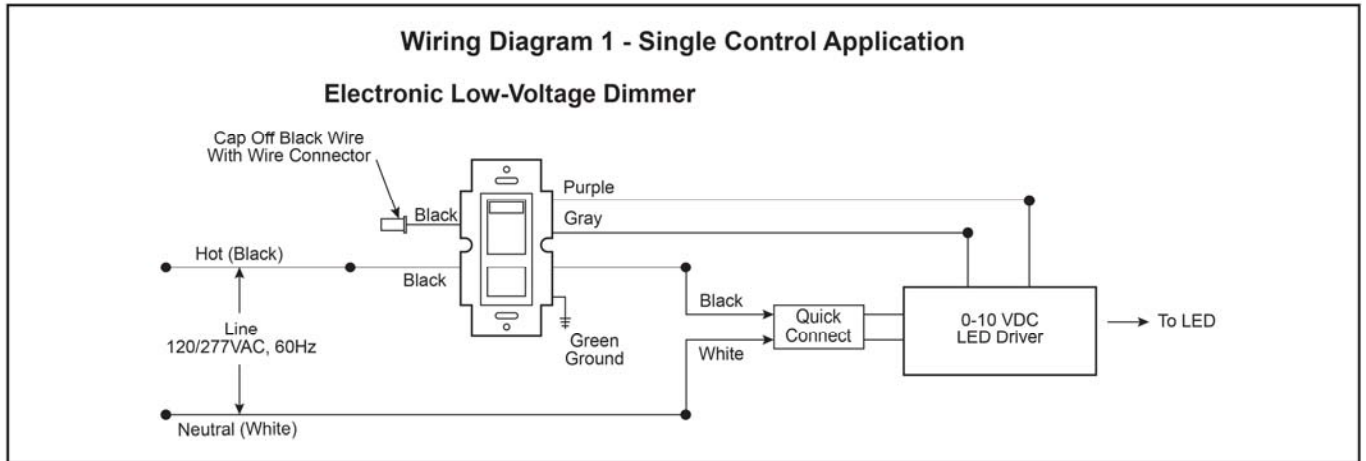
Wiring Diagram 1 - Single Control Application

Electronic Low-Voltage Dimmer

Cap Off Black Wire With Wire Connector

Black

Purple

Gray

Hot (Black)

Black

Black

Quick Connect

0-10 VDC LED Driver

To LED

Line 120/277VAC, 60Hz

Green Ground

White

Neutral (White)